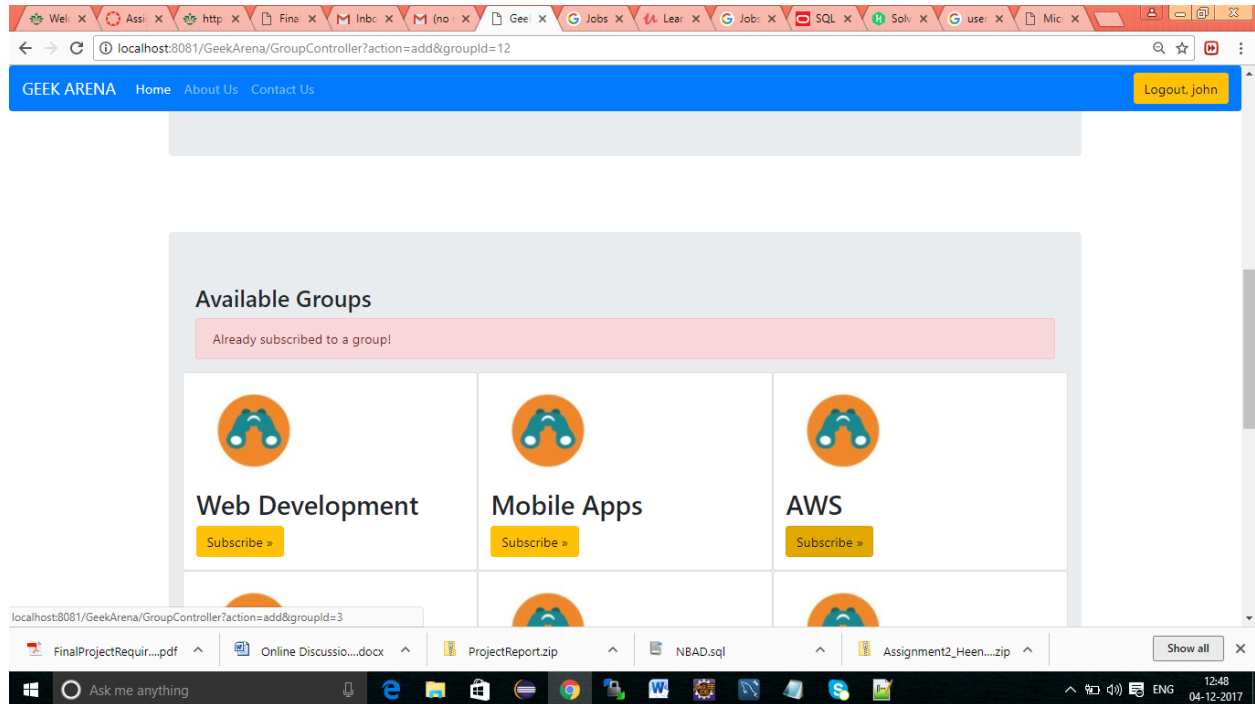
Welc × Assi × http × Fina × Inbo × (no × Geek × Jobs × Lear × Jobs × SQL × Solv × user × Micr ×

localhost:8081/GeekArena/GroupController?action=add&groupId=12

GEEK ARENA Home About Us Contact Us

Logout, john

Available Groups

Already subscribed to a group!

Web Development

Subscribe »

Mobile Apps

Subscribe »

AWS

Subscribe »

localhost:8081/GeekArena/GroupController?action=add&groupId=3

FinalProjectRequir....pdf

Online Discussio....docx

ProjectReport.zip

NBAD.sql

Assignment2_Heen....zip

Show all

Ask me anything

ENG

12:48
04-12-2017